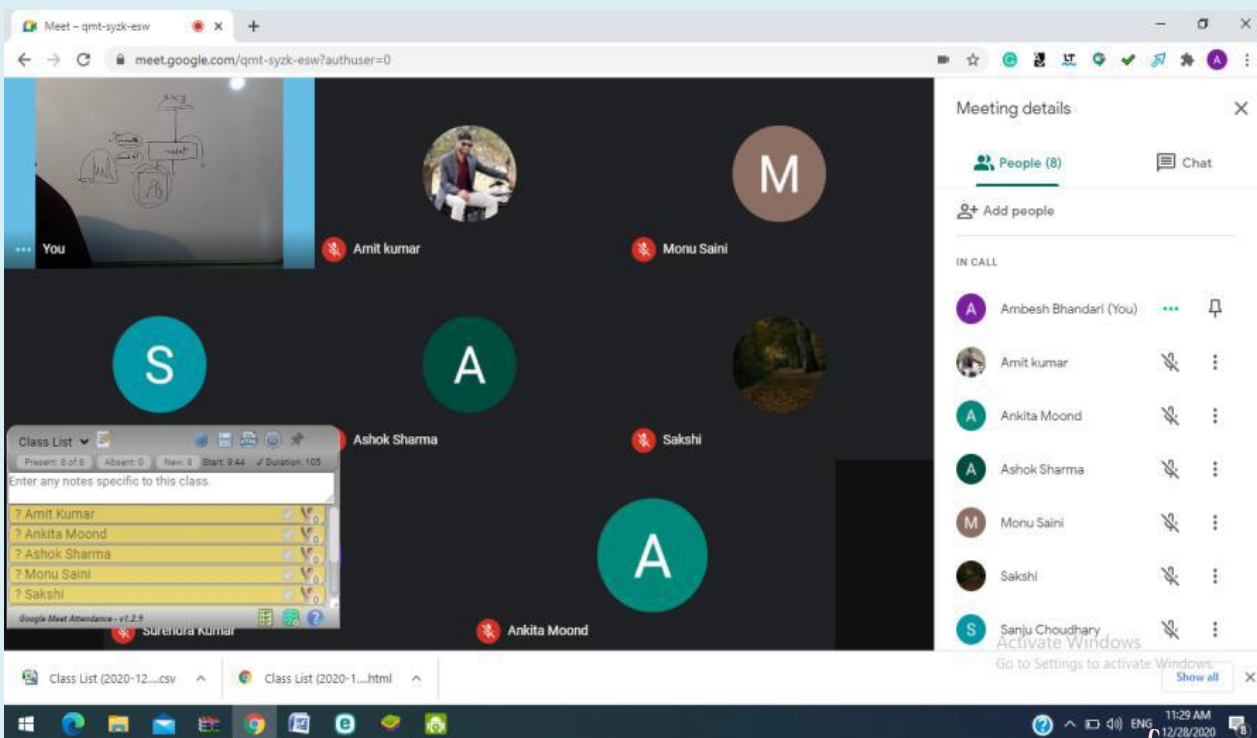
Meet – qmt-syzk-esw ×
meet.google.com/qmt-syzk-esw?authuser=0

You
Amit kumar
M
Monu Saini
S
A
Ashok Sharma
Sakshi
A
Surendra Kumar
Ankita Moond

Class List
Present: 8 of 8 | Absent: 0 | New: 8 | Start: 9:44 | Duration: 105
Enter any notes specific to this class.
? Amit Kumar
? Ankita Moond
? Ashok Sharma
? Monu Saini
? Sakshi
Google Meet Attendance - v1.2.9

Meeting details
People (8)
Chat
Add people
IN CALL
Ambesh Bhandari (You)
Amit kumar
Ankita Moond
Ashok Sharma
Monu Saini
Sakshi
Sanju Choudhary

Activate Windows
Go to Settings to activate Windows.

Class List (2020-12....csv
Class List (2020-1....html
Show all

ENG 11:29 AM 12/28/2020